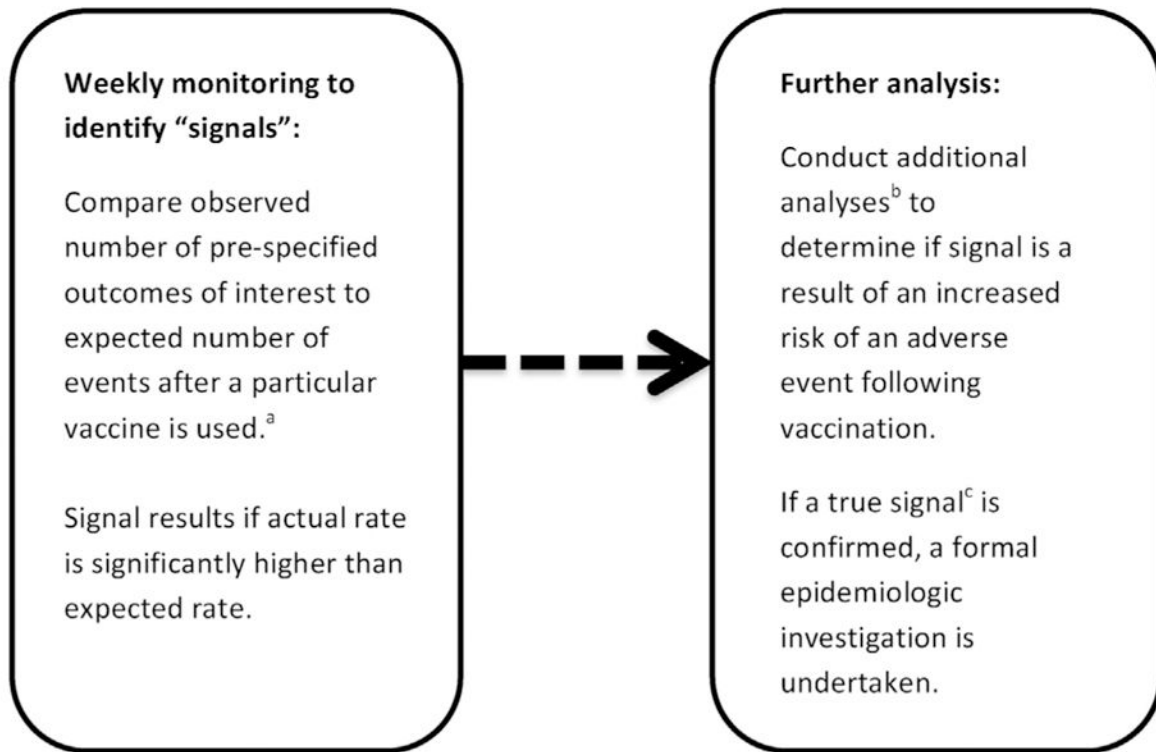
**Weekly monitoring to identify "signals":**

Compare observed number of pre-specified outcomes of interest to expected number of events after a particular vaccine is used.$^{a}$

Signal results if actual rate is significantly higher than expected rate.

**Further analysis:**

Conduct additional analyses$^{b}$ to determine if signal is a result of an increased risk of an adverse event following vaccination.

If a true signal$^{c}$ is confirmed, a formal epidemiologic investigation is undertaken.